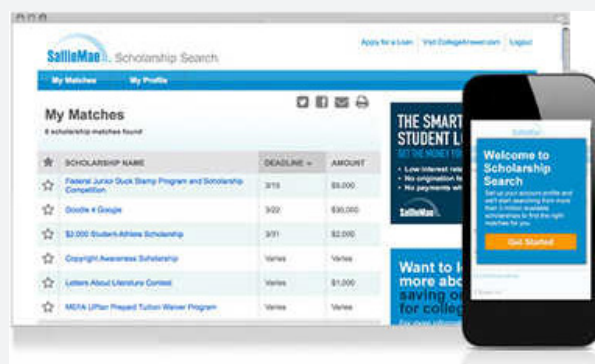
SallieMae Scholarship Search

Apply for a Loan | Visit CollegeAnswer.com | Logout

My Matches | My Profile

My Matches

6 scholarship matches found

| | SCHOLARSHIP NAME | DEADLINE | AMOUNT |
|---|---|---|---|
| ☆ | Federal Junior Duck Stamp Program and Scholarship Competition | 3/15 | $5,000 |
| ☆ | Doodle 4 Google | 3/22 | $30,000 |
| ☆ | $2,000 Student-Athlete Scholarship | 3/31 | $2,000 |
| ☆ | Copyright Awareness Scholarship | Varies | Varies |
| ☆ | Letters About Literature Contest | Varies | $1,000 |
| ☆ | MEFA UPlan Prepaid Tuition Waiver Program | Varies | Varies |

THE SMART STUDENT L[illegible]

GET THE MONEY YO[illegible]

• Low interest rat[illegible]
• No origination fe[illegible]
• No payments wh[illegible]

SallieMae

Want to l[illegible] more abo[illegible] saving o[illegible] for colleg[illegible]

SallieMae

Welcome to Scholarship Search

Set up your account profile and we'll start searching from more than 5 million available scholarships to find the right matches for you.

Get Started